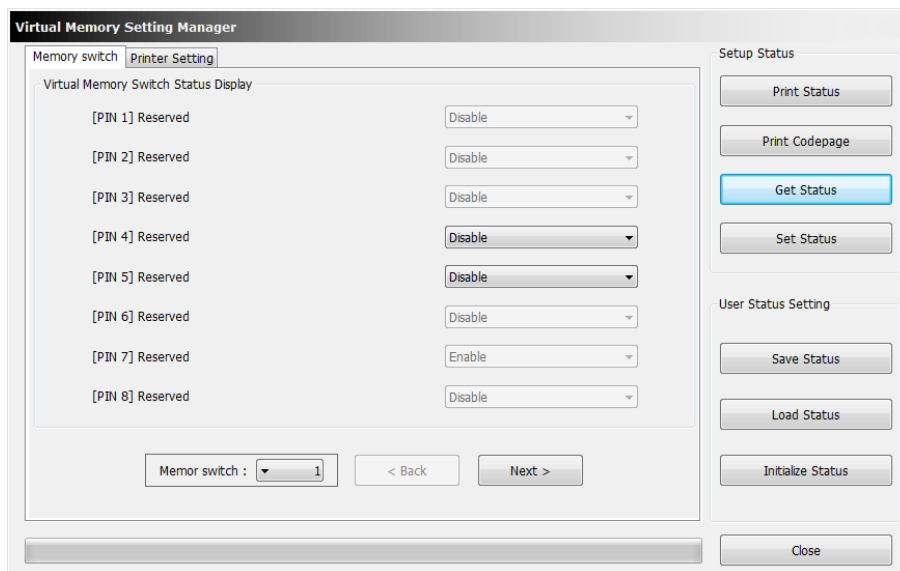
Virtual Memory Setting Manager

Memory switch
Printer Setting

Virtual Memory Switch Status Display

| | |
|---|---|
| [PIN 1] Reserved | Disable |
| [PIN 2] Reserved | Disable |
| [PIN 3] Reserved | Disable |
| [PIN 4] Reserved | Disable |
| [PIN 5] Reserved | Disable |
| [PIN 6] Reserved | Disable |
| [PIN 7] Reserved | Enable |
| [PIN 8] Reserved | Disable |

Memor switch : 1
< Back
Next >

Setup Status
Print Status
Print Codepage
Get Status
Set Status

User Status Setting
Save Status
Load Status
Initialize Status

Close